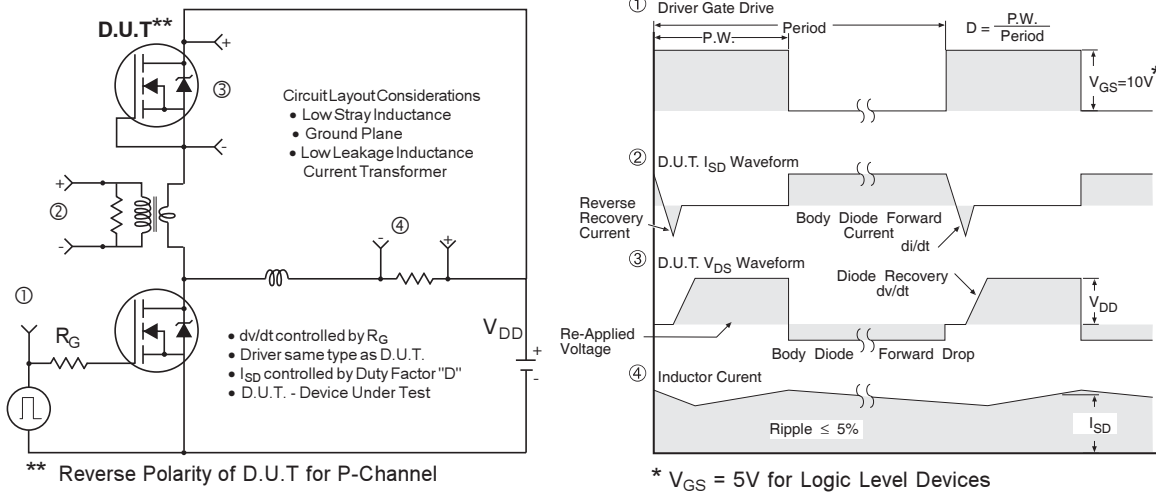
D.U.T**

+

③

-

Circuit Layout Considerations
• Low Stray Inductance
• Ground Plane
• Low Leakage Inductance Current Transformer

+

②

-

④

-

+

①

$R_G$

• dv/dt controlled by $R_G$
• Driver same type as D.U.T.
• $I_{SD}$ controlled by Duty Factor "D"
• D.U.T. - Device Under Test

$V_{DD}$

+

-

** Reverse Polarity of D.U.T for P-Channel

① Driver Gate Drive

Period

P.W.

$D = \frac{P.W.}{Period}$

$V_{GS}=10V^*$

② D.U.T. $I_{SD}$ Waveform

Reverse Recovery Current

Body Diode Forward Current

di/dt

③ D.U.T. $V_{DS}$ Waveform

Diode Recovery dv/dt

$V_{DD}$

Re-Applied Voltage

Body Diode

Forward Drop

④ Inductor Curent

Ripple $\leq$ 5%

$I_{SD}$

* $V_{GS}$ = 5V for Logic Level Devices